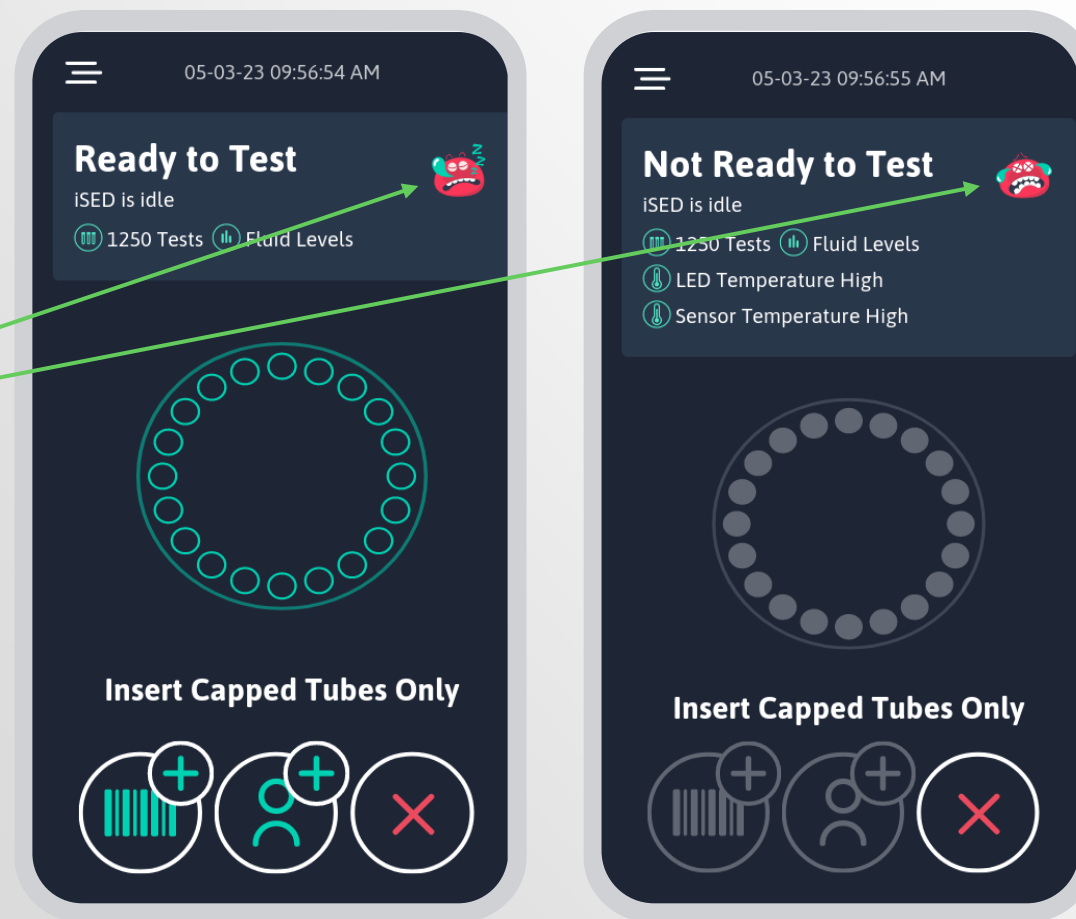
05-03-23 09:56:54 AM

Ready to Test
iSED is idle
1250 Tests Fluid Levels

Insert Capped Tubes Only

05-03-23 09:56:55 AM

Not Ready to Test
iSED is idle
1250 Tests Fluid Levels
LED Temperature High
Sensor Temperature High

Insert Capped Tubes Only